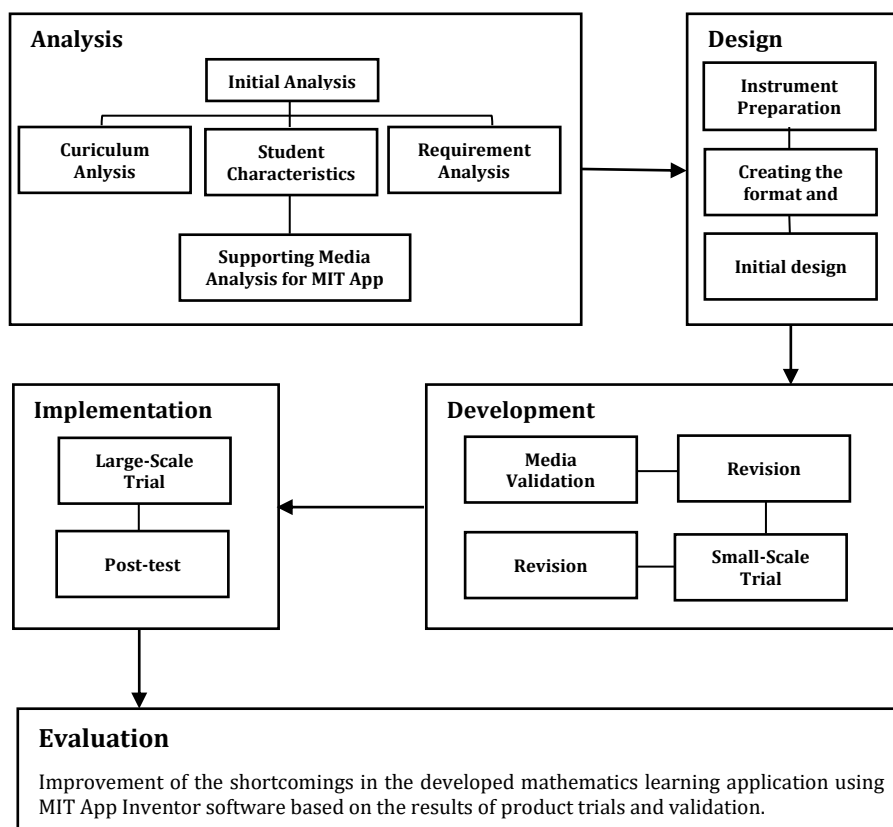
Analysis

Initial Analysis

Curiculum Anlysis

Student Characteristics

Requirement Analysis

Supporting Media Analysis for MIT App

Design

Instrument Preparation

Creating the format and

Initial design

Implementation

Large-Scale Trial

Post-test

Development

Media Validation

Revision

Revision

Small-Scale Trial

Evaluation

Improvement of the shortcomings in the developed mathematics learning application using MIT App Inventor software based on the results of product trials and validation.